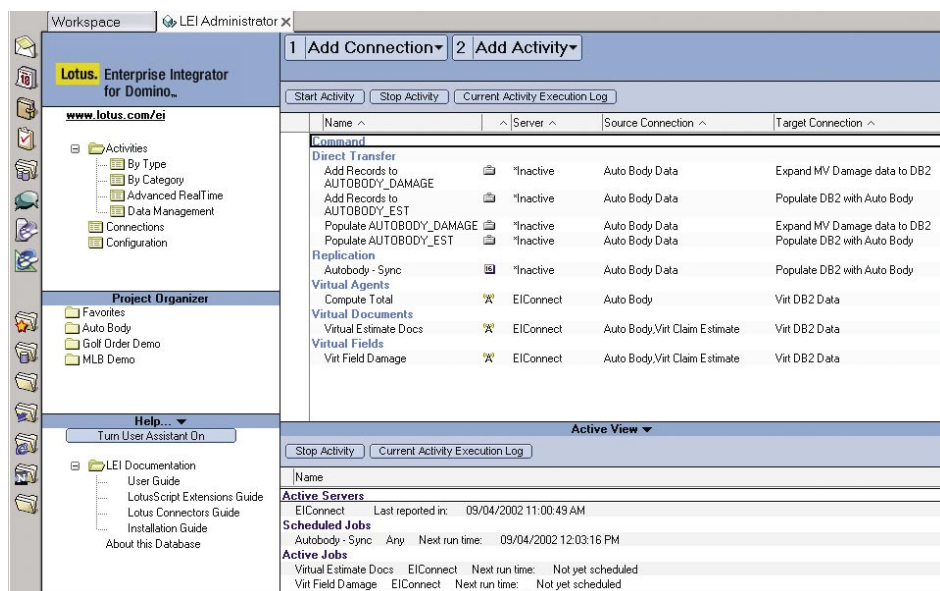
Workspace LEI Administrator ×

1 Add Connection▾ 2 Add Activity▾

Lotus. Enterprise Integrator for Domino.

www.lotus.com/ei

Activities
By Type
By Category
Advanced RealTime
Data Management
Connections
Configuration

Start Activity | Stop Activity | Current Activity Execution Log

| Name ^ | Server ^ | Source Connection ^ | Target Connection ^ |
|---|---|---|---|
| Command | | | |
| Direct Transfer | | | |
| Add Records to AUTOBODY_DAMAGE | *Inactive | Auto Body Data | Expand MV Damage data to DB2 |
| Add Records to AUTOBODY_EST | *Inactive | Auto Body Data | Populate DB2 with Auto Body |
| Populate AUTOBODY_DAMAGE | *Inactive | Auto Body Data | Expand MV Damage data to DB2 |
| Populate AUTOBODY_EST | *Inactive | Auto Body Data | Populate DB2 with Auto Body |
| Replication | | | |
| Autobody - Sync | *Inactive | Auto Body Data | Populate DB2 with Auto Body |
| Virtual Agents | | | |
| Compute Total | EIConnect | Auto Body | Virt DB2 Data |
| Virtual Documents | | | |
| Virtual Estimate Docs | EIConnect | Auto Body,Virt Claim Estimate | Virt DB2 Data |
| Virtual Fields | | | |
| Virt Field Damage | EIConnect | Auto Body,Virt Claim Estimate | Virt DB2 Data |

Project Organizer
Favorites
Auto Body
Golf Order Demo
MLB Demo

Help... ▾
Turn User Assistant On

LEI Documentation
User Guide
LotusScript Extensions Guide
Lotus Connectors Guide
Installation Guide
About this Database

Active View ▾

Stop Activity | Current Activity Execution Log

Name
Active Servers
EIConnect Last reported in: 09/04/2002 11:00:49 AM
Scheduled Jobs
Autobody - Sync Any Next run time: 09/04/2002 12:03:16 PM
Active Jobs
Virtual Estimate Docs EIConnect Next run time: Not yet scheduled
Virt Field Damage EIConnect Next run time: Not yet scheduled